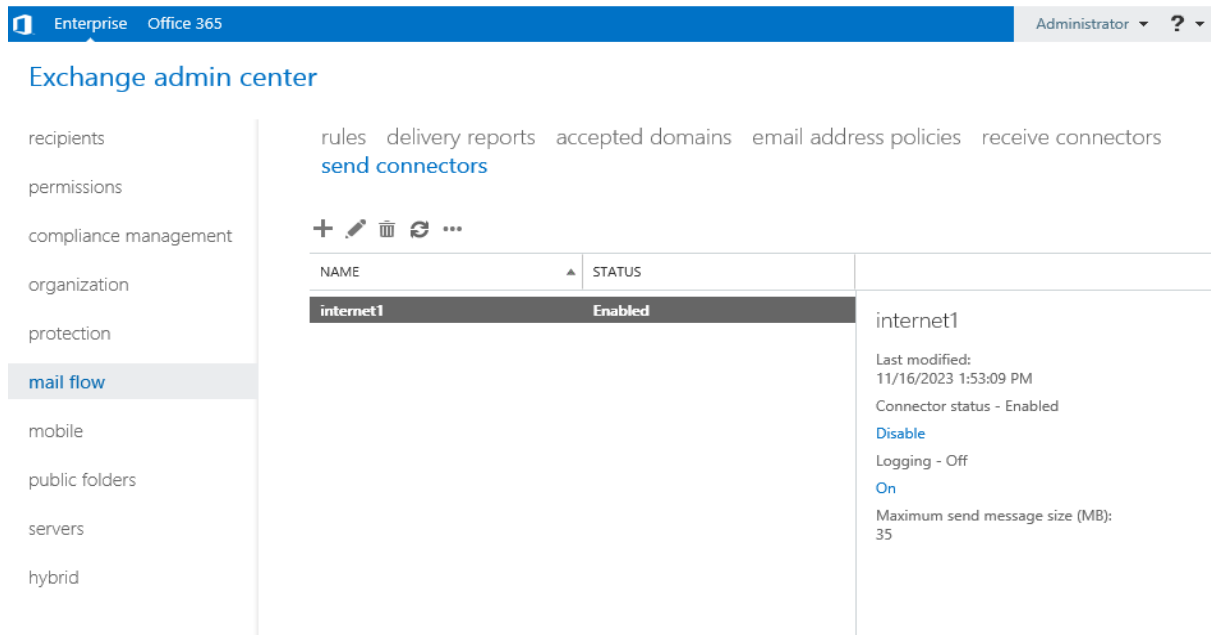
Enterprise Office 365

Administrator ▾ ? ▾

Exchange admin center

recipients

permissions

compliance management

organization

protection

mail flow

mobile

public folders

servers

hybrid

rules delivery reports accepted domains email address policies receive connectors send connectors

+ ✎ 🗑 ⟳ ···

| NAME ▲ | STATUS |
|---|---|
| internet1 | Enabled |

internet1

Last modified:
11/16/2023 1:53:09 PM

Connector status - Enabled

Disable

Logging - Off

On

Maximum send message size (MB):
35